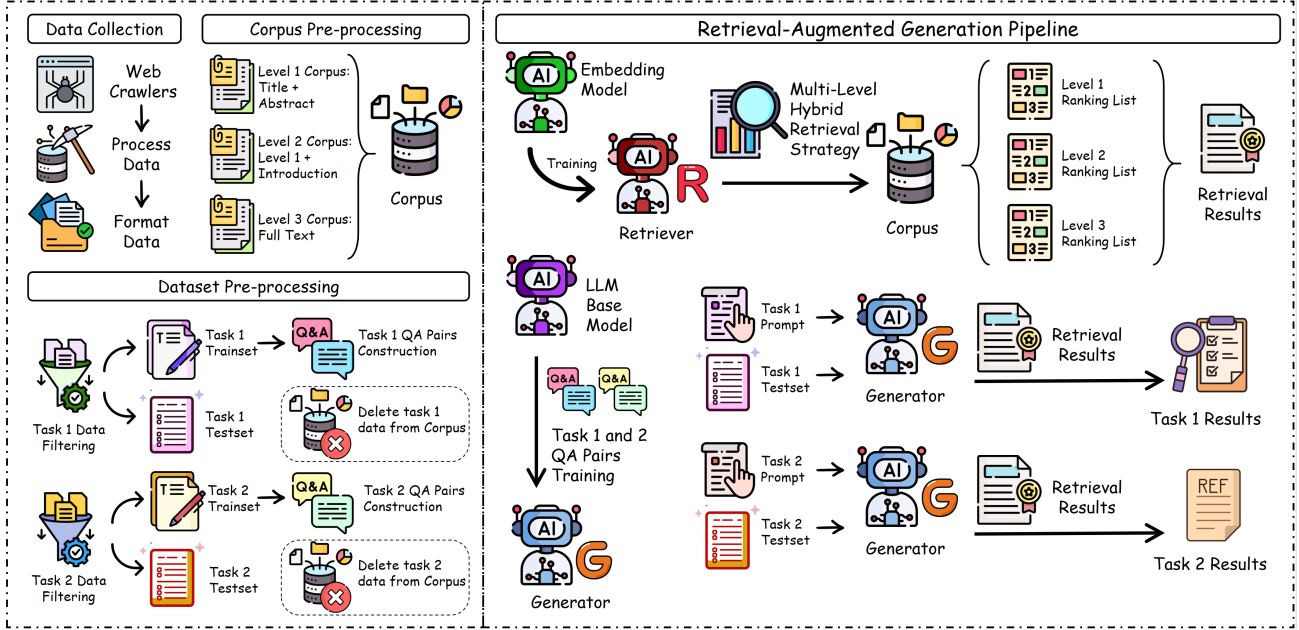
Data Collection

Web Crawlers

Process Data

Format Data

Corpus Pre-processing

Level 1 Corpus: Title + Abstract

Level 2 Corpus: Level 1 + Introduction

Level 3 Corpus: Full Text

Corpus

Dataset Pre-processing

Task 1 Data Filtering

Task 1 Trainset

Task 1 QA Pairs Construction

Q&A

Task 1 Testset

Delete task 1 data from Corpus

Task 2 Data Filtering

Task 2 Trainset

Task 2 QA Pairs Construction

Q&A

Task 2 Testset

Delete task 2 data from Corpus

Retrieval-Augmented Generation Pipeline

AI

Embedding Model

Training

AI

R

Retriever

Multi-Level Hybrid Retrieval Strategy

Corpus

Level 1 Ranking List

Level 2 Ranking List

Level 3 Ranking List

Retrieval Results

AI

LLM Base Model

Q&A

Q&A

Task 1 and 2 QA Pairs Training

AI

G

Generator

Task 1 Prompt

Task 1 Testset

AI

G

Generator

Retrieval Results

Task 1 Results

Task 2 Prompt

Task 2 Testset

AI

G

Generator

Retrieval Results

REF

Task 2 Results